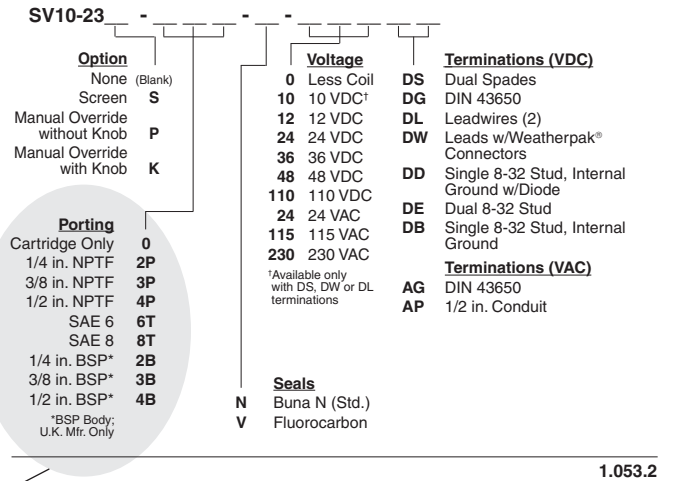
SV10-23__ - __ __ __ - __ - __ __ __ __ __

**Option**
None (Blank)
Screen **S**
Manual Override without Knob **P**
Manual Override with Knob **K**

**Porting**
Cartridge Only **0**
1/4 in. NPTF **2P**
3/8 in. NPTF **3P**
1/2 in. NPTF **4P**
SAE 6 **6T**
SAE 8 **8T**
1/4 in. BSP* **2B**
3/8 in. BSP* **3B**
1/2 in. BSP* **4B**

*BSP Body; U.K. Mfr. Only

**Voltage**
**0** Less Coil
**10** 10 VDC†
**12** 12 VDC
**24** 24 VDC
**36** 36 VDC
**48** 48 VDC
**110** 110 VDC
**24** 24 VAC
**115** 115 VAC
**230** 230 VAC

†Available only with DS, DW or DL terminations

**Seals**
**N** Buna N (Std.)
**V** Fluorocarbon

**Terminations (VDC)**
**DS** Dual Spades
**DG** DIN 43650
**DL** Leadwires (2)
**DW** Leads w/Weatherpak® Connectors
**DD** Single 8-32 Stud, Internal Ground w/Diode
**DE** Dual 8-32 Stud
**DB** Single 8-32 Stud, Internal Ground

**Terminations (VAC)**
**AG** DIN 43650
**AP** 1/2 in. Conduit

**1.053.2**